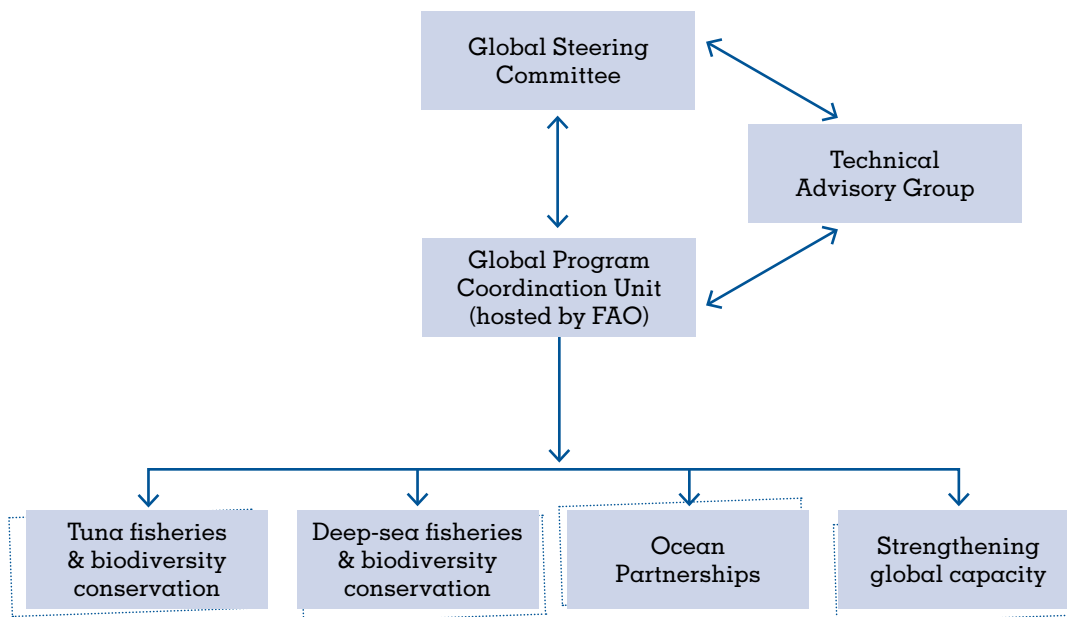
Global Steering Committee

Technical Advisory Group

Global Program Coordination Unit (hosted by FAO)

Tuna fisheries & biodiversity conservation

Deep-sea fisheries & biodiversity conservation

Ocean Partnerships

Strengthening global capacity